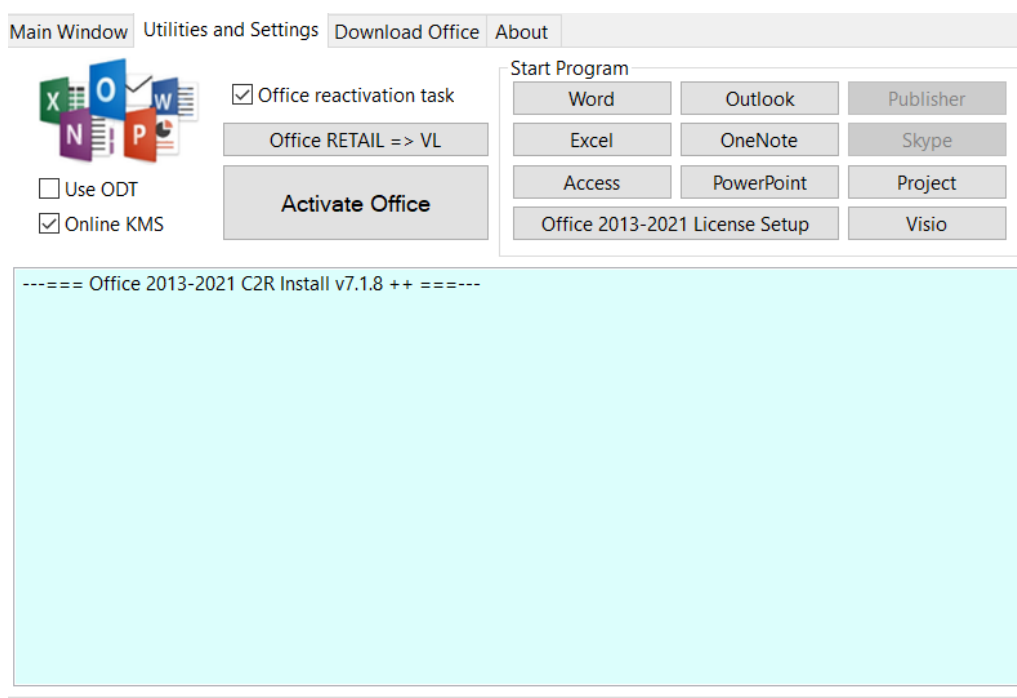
Main Window | Utilities and Settings | Download Office | About

X O W N P

☐ Use ODT
☑ Online KMS

☑ Office reactivation task

Office RETAIL => VL

Activate Office

Start Program

Word | Outlook | Publisher
Excel | OneNote | Skype
Access | PowerPoint | Project
Office 2013-2021 License Setup | Visio

---=== Office 2013-2021 C2R Install v7.1.8 ++ ===---